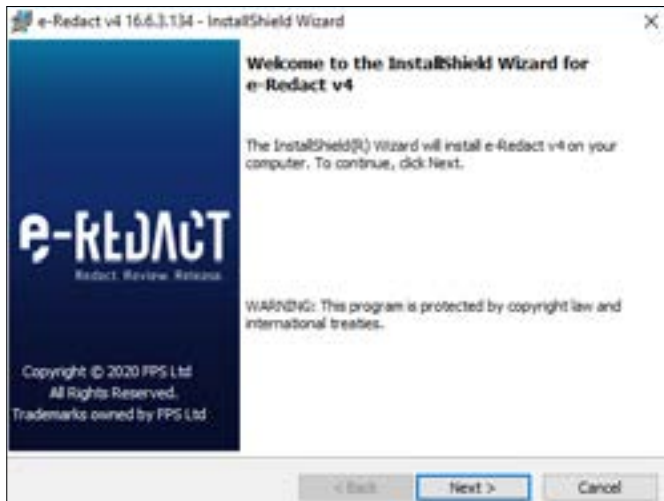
e-Redact v4 16.6.3.134 - InstallShield Wizard

×

Welcome to the InstallShield Wizard for e-Redact v4

The InstallShield(R) Wizard will install e-Redact v4 on your computer. To continue, click Next.

e-REDACT

Redact Review Release

WARNING: This program is protected by copyright law and international treaties.

Copyright © 2020 FPS Ltd
All Rights Reserved.
Trademarks owned by FPS Ltd

< Back

Next >

Cancel